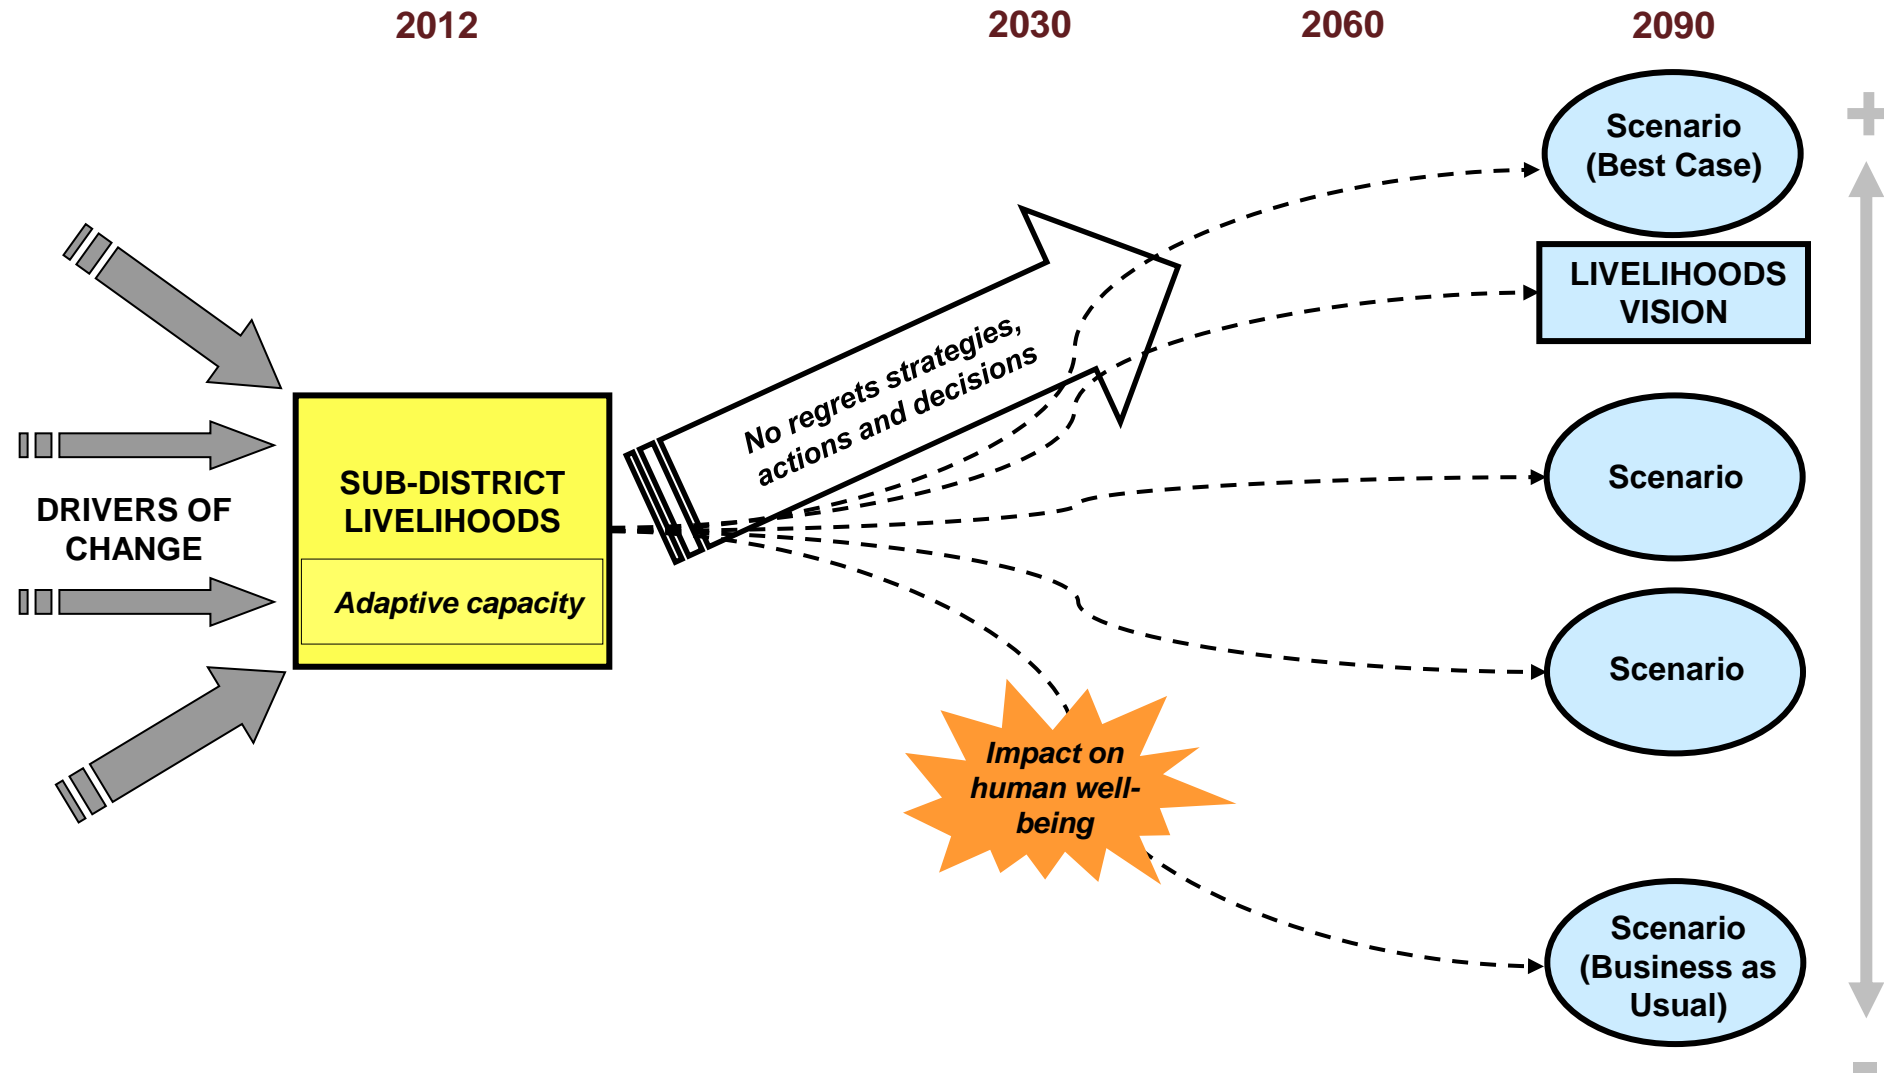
2012

2030

2060

2090

DRIVERS OF CHANGE

SUB-DISTRICT LIVELIHOODS

Adaptive capacity

No regrets strategies, actions and decisions

Impact on human well-being

Scenario (Best Case)

LIVELIHOODS VISION

Scenario

Scenario

Scenario (Business as Usual)

+

-